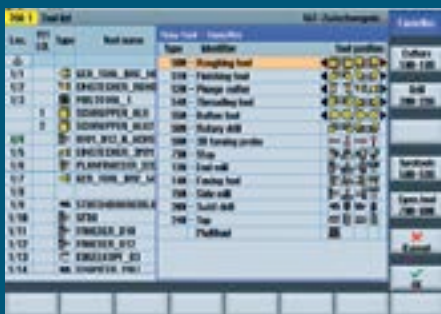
Tool list

NC-Zwischengesp.

Cancel

| Loc. | ST D | Type | Tool name |
|---|---|---|---|
| 1/1 | | | GER_100_80_N |
| 1/2 | | | EINSTECHER_3 |
| 1/3 | | | PROFIL_1 |
| | 1 | | SCHRUPPER_80 |
| | 2 | | SCHRUPPER_80 |
| 1/4 | | | BOHR_DM_8 |
| 1/5 | | | EINSTECHER_3 |
| 1/6 | | | PLANFRAESER |
| 1/7 | | | GER_100_80 |
| 1/8 | | | |
| 1/9 | | | STECHSCHWERT |
| 1/10 | | | GT80 |
| 1/11 | | | FRAESER_D10 |
| 1/12 | | | FRAESER_D12 |
| 1/13 | | | EINSTECHER_3 |
| 1/14 | | | SCHRUPPER_100 |

New tool - favorites

| Type | Identifier | Tool position |
|---|---|---|
| 500 | Roughing tool | |
| 510 | Finishing tool | |
| 520 | Plunge cutter | |
| 540 | Threading tool | |
| 550 | Button tool | |
| 560 | Rotary drill | |
| 580 | 3D turning probe | |
| 200 | Drill | |
| 120 | End mill | |
| 140 | Facing tool | |
| 110 | Slide mill | |
| 220 | Twist drill | |
| 240 | Tap | |
| | Multitool | |

Cutters 100-199

Drill 200-299

Specials 700-799

Turn.tool 500-599

Cancel

OK